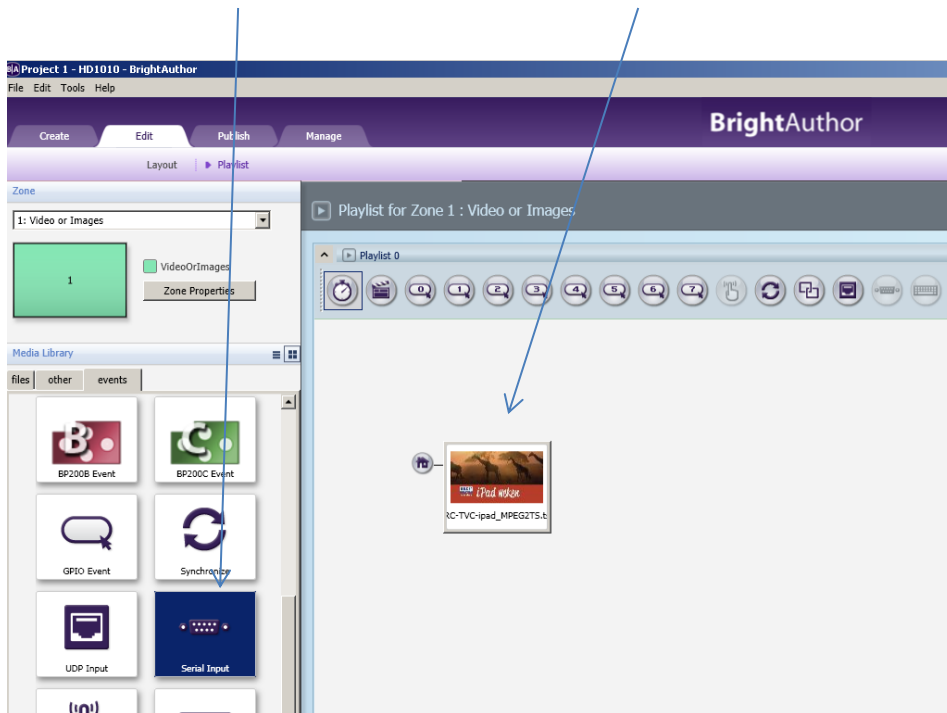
Project 1 - HD1010 - BrightAuthor
File Edit Tools Help
Create Edit Publish Manage
BrightAuthor
Layout | Playlist
Zone
1: Video or Images
1
VideoOrImages
Zone Properties
Media Library
files other events
BP200B Event
BP200C Event
GPIO Event
Synchronize
UDP Input
Serial Input
Playlist for Zone 1 : Video or Images
Playlist 0
0 1 2 3 4 5 6 7
iPad weken
RC-TVC-ipad_MPEG2TS.ts